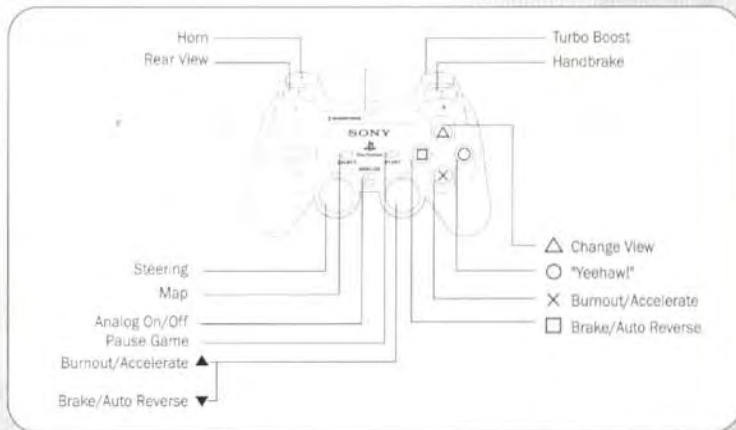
Horn
Rear View
Turbo Boost
Handbrake
SONY
$\triangle$ Change View
$\bigcirc$ "Yeehaw!"
$\times$ Burnout/Accelerate
$\square$ Brake/Auto Reverse
Steering
Map
Analog On/Off
Pause Game
Burnout/Accelerate ▲
Brake/Auto Reverse ▼